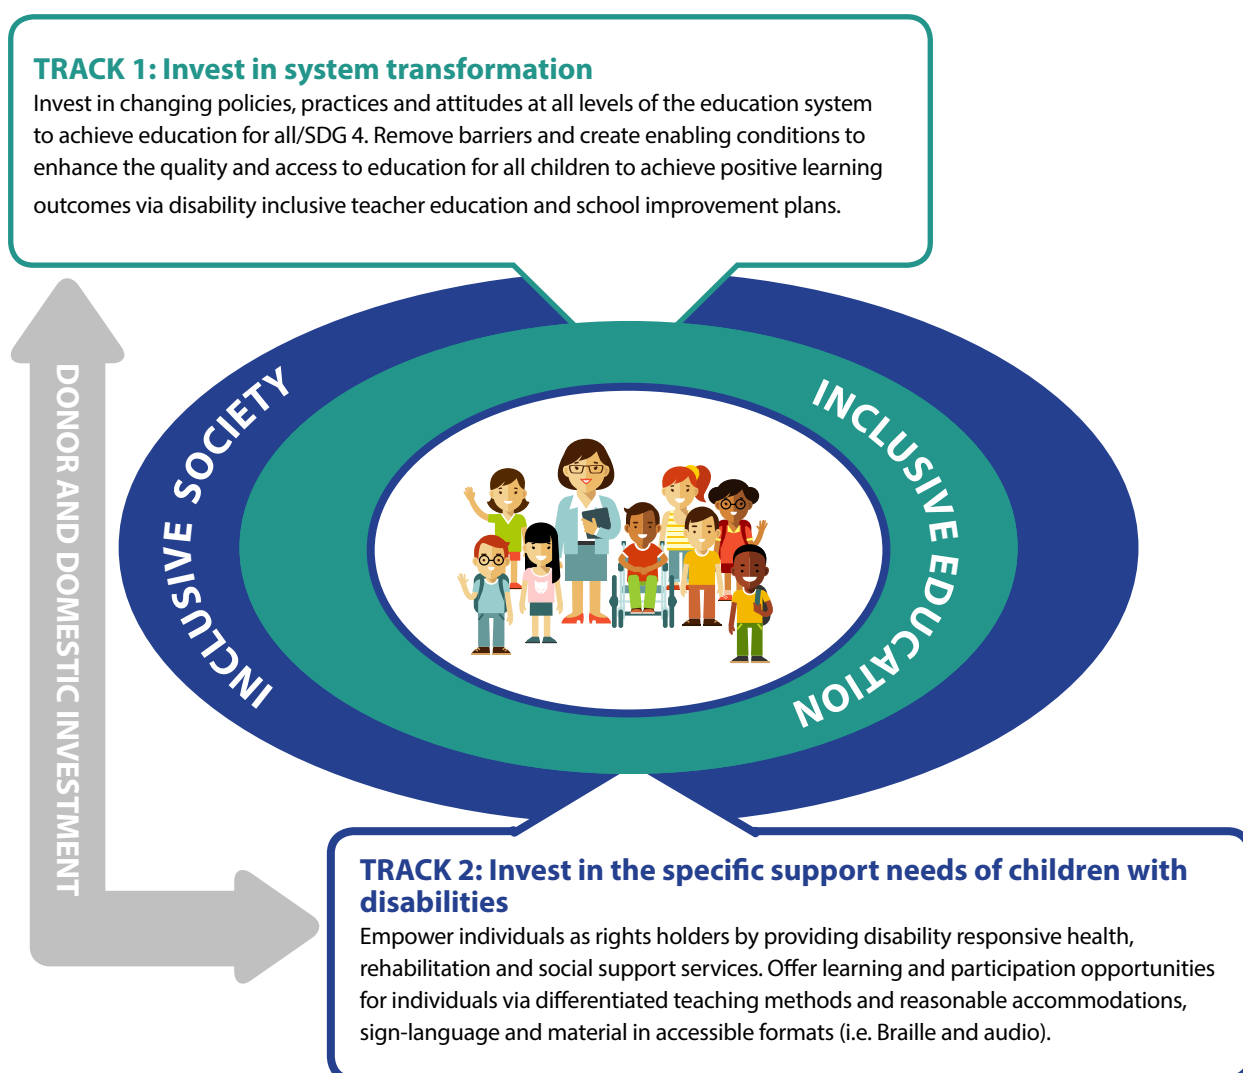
TRACK 1: Invest in system transformation
Invest in changing policies, practices and attitudes at all levels of the education system to achieve education for all/SDG 4. Remove barriers and create enabling conditions to enhance the quality and access to education for all children to achieve positive learning outcomes via disability inclusive teacher education and school improvement plans.

INCLUSIVE SOCIETY

INCLUSIVE EDUCATION

DONOR AND DOMESTIC INVESTMENT

TRACK 2: Invest in the specific support needs of children with disabilities
Empower individuals as rights holders by providing disability responsive health, rehabilitation and social support services. Offer learning and participation opportunities for individuals via differentiated teaching methods and reasonable accommodations, sign-language and material in accessible formats (i.e. Braille and audio).